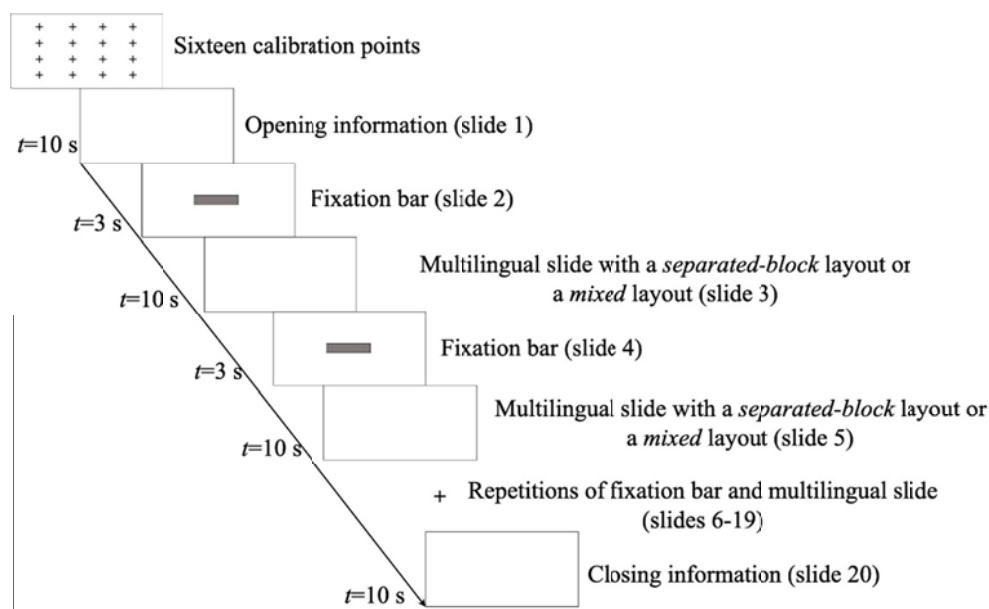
+ + + +
+ + + +
+ + + +
+ + + +

Sixteen calibration points

$t$=10 s

Opening information (slide 1)

$t$=3 s

Fixation bar (slide 2)

$t$=10 s

Multilingual slide with a *separated-block* layout or a *mixed* layout (slide 3)

$t$=3 s

Fixation bar (slide 4)

$t$=10 s

Multilingual slide with a *separated-block* layout or a *mixed* layout (slide 5)

+ Repetitions of fixation bar and multilingual slide (slides 6-19)

$t$=10 s

Closing information (slide 20)